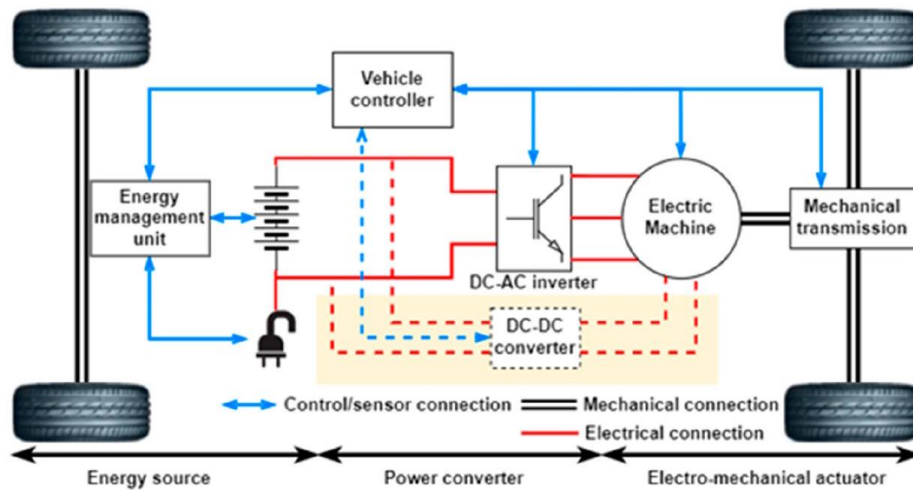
Vehicle controller

Energy management unit

Electric Machine

Mechanical transmission

DC-AC inverter

DC-DC converter

Control/sensor connection

Mechanical connection

Electrical connection

Energy source

Power converter

Electro-mechanical actuator